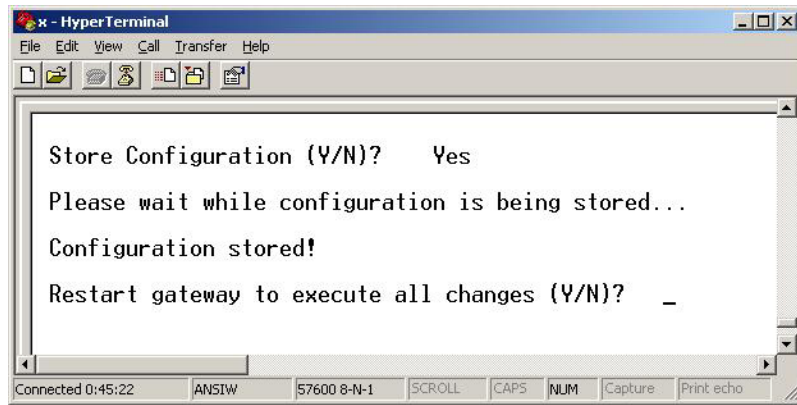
x - HyperTerminal

File Edit View Call Transfer Help

Store Configuration (Y/N)? Yes

Please wait while configuration is being stored...

Configuration stored!

Restart gateway to execute all changes (Y/N)? _

Connected 0:45:22 | ANSIW | 57600 8-N-1 | SCROLL | CAPS | NUM | Capture | Print echo